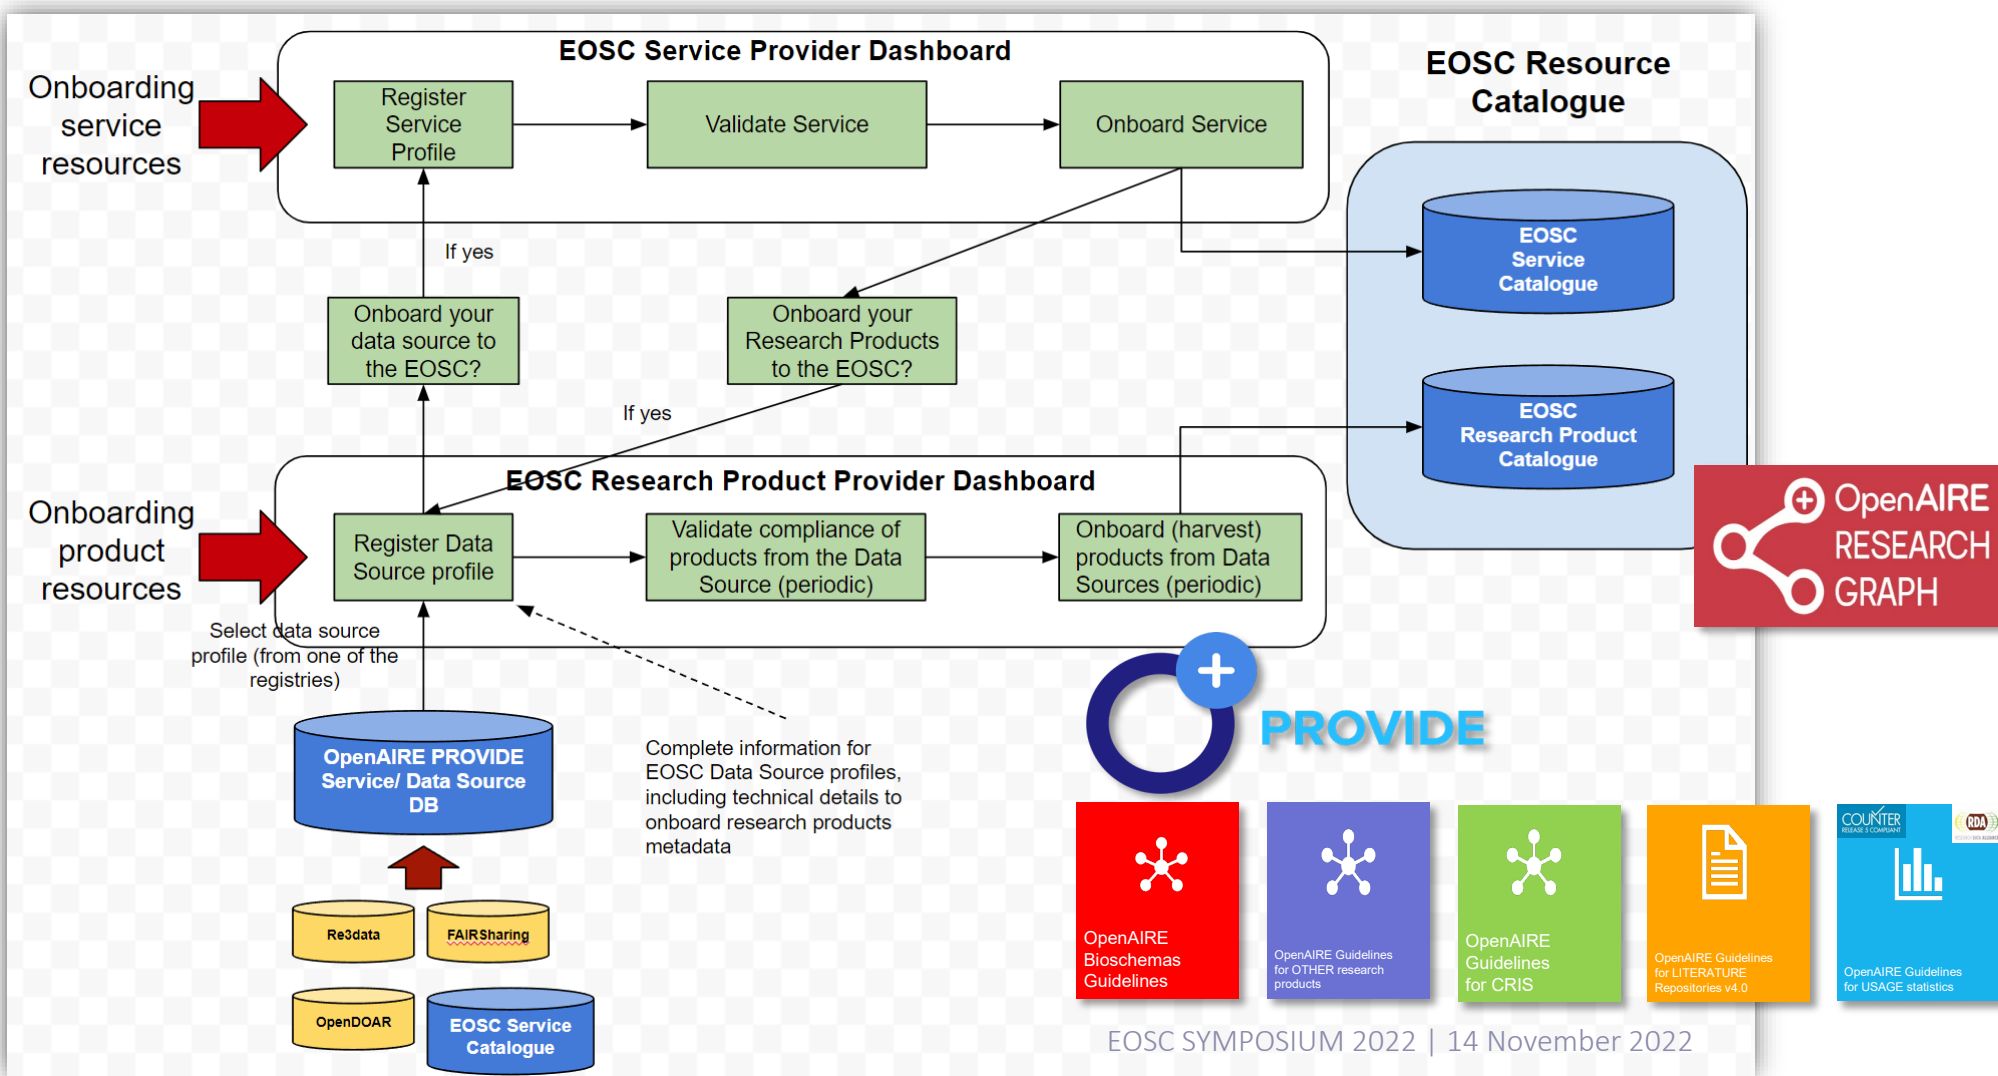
Onboarding service resources

EOSC Service Provider Dashboard

Register Service Profile

Validate Service

Onboard Service

EOSC Resource Catalogue

EOSC Service Catalogue

If yes

Onboard your data source to the EOSC?

Onboard your Research Products to the EOSC?

EOSC Research Product Catalogue

If yes

Onboarding product resources

EOSC Research Product Provider Dashboard

Register Data Source profile

Validate compliance of products from the Data Source (periodic)

Onboard (harvest) products from Data Sources (periodic)

OpenAIRE RESEARCH GRAPH

Select data source profile (from one of the registries)

OpenAIRE PROVIDE Service/ Data Source DB

Complete information for EOSC Data Source profiles, including technical details to onboard research products metadata

PROVIDE

Re3data

FAIRSharing

OpenDOAR

EOSC Service Catalogue

OpenAIRE Bioschemas Guidelines

OpenAIRE Guidelines for OTHER research products

OpenAIRE Guidelines for CRIS

OpenAIRE Guidelines for LITERATURE Repositories v4.0

COUNTER

RDA

OpenAIRE Guidelines for USAGE statistics

EOSC SYMPOSIUM 2022 | 14 November 2022